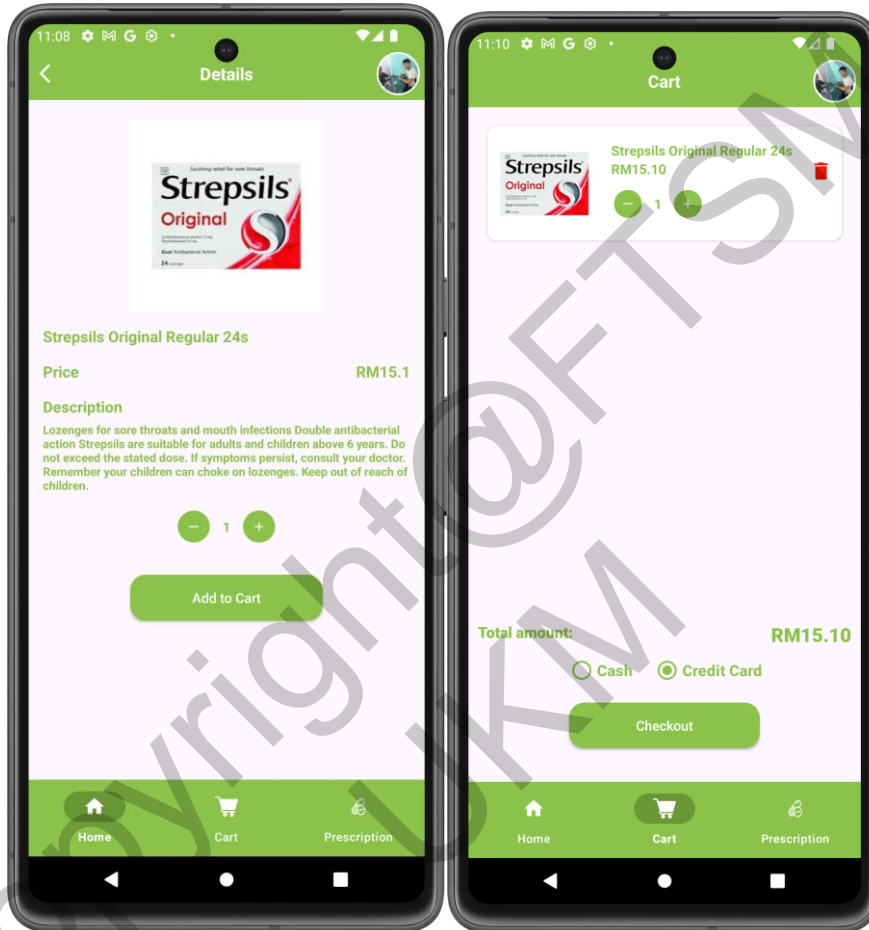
11:08

Details

Soothing relief for sore throats
Strepsils
Original
Dual Antibacterial Action
24 lozenges

Strepsils Original Regular 24s

Price RM15.1

Description

Lozenges for sore throats and mouth infections Double antibacterial action Strepsils are suitable for adults and children above 6 years. Do not exceed the stated dose. If symptoms persist, consult your doctor. Remember your children can choke on lozenges. Keep out of reach of children.

− 1 +

Add to Cart

Home Cart Prescription

11:10

Cart

Strepsils
Original

Strepsils Original Regular 24s
RM15.10

− 1 +

Total amount: RM15.10

Cash Credit Card

Checkout

Home Cart Prescription

Copyright@FTSM UKM